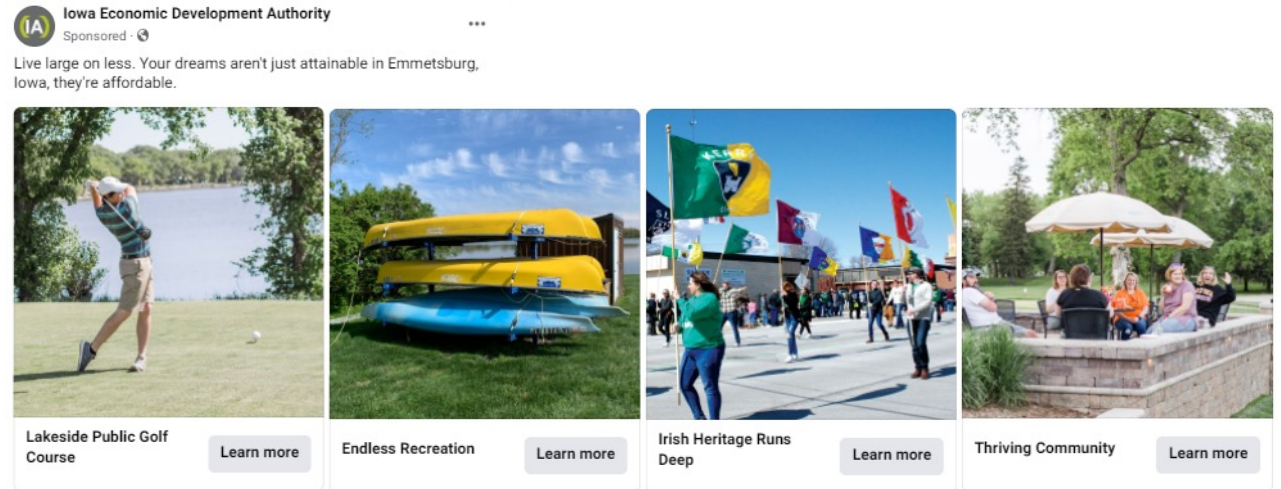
IA

Iowa Economic Development Authority
Sponsored ·

Live large on less. Your dreams aren't just attainable in Emmetsburg, Iowa, they're affordable.

Lakeside Public Golf Course
Learn more

Endless Recreation
Learn more

Irish Heritage Runs Deep
Learn more

Thriving Community
Learn more